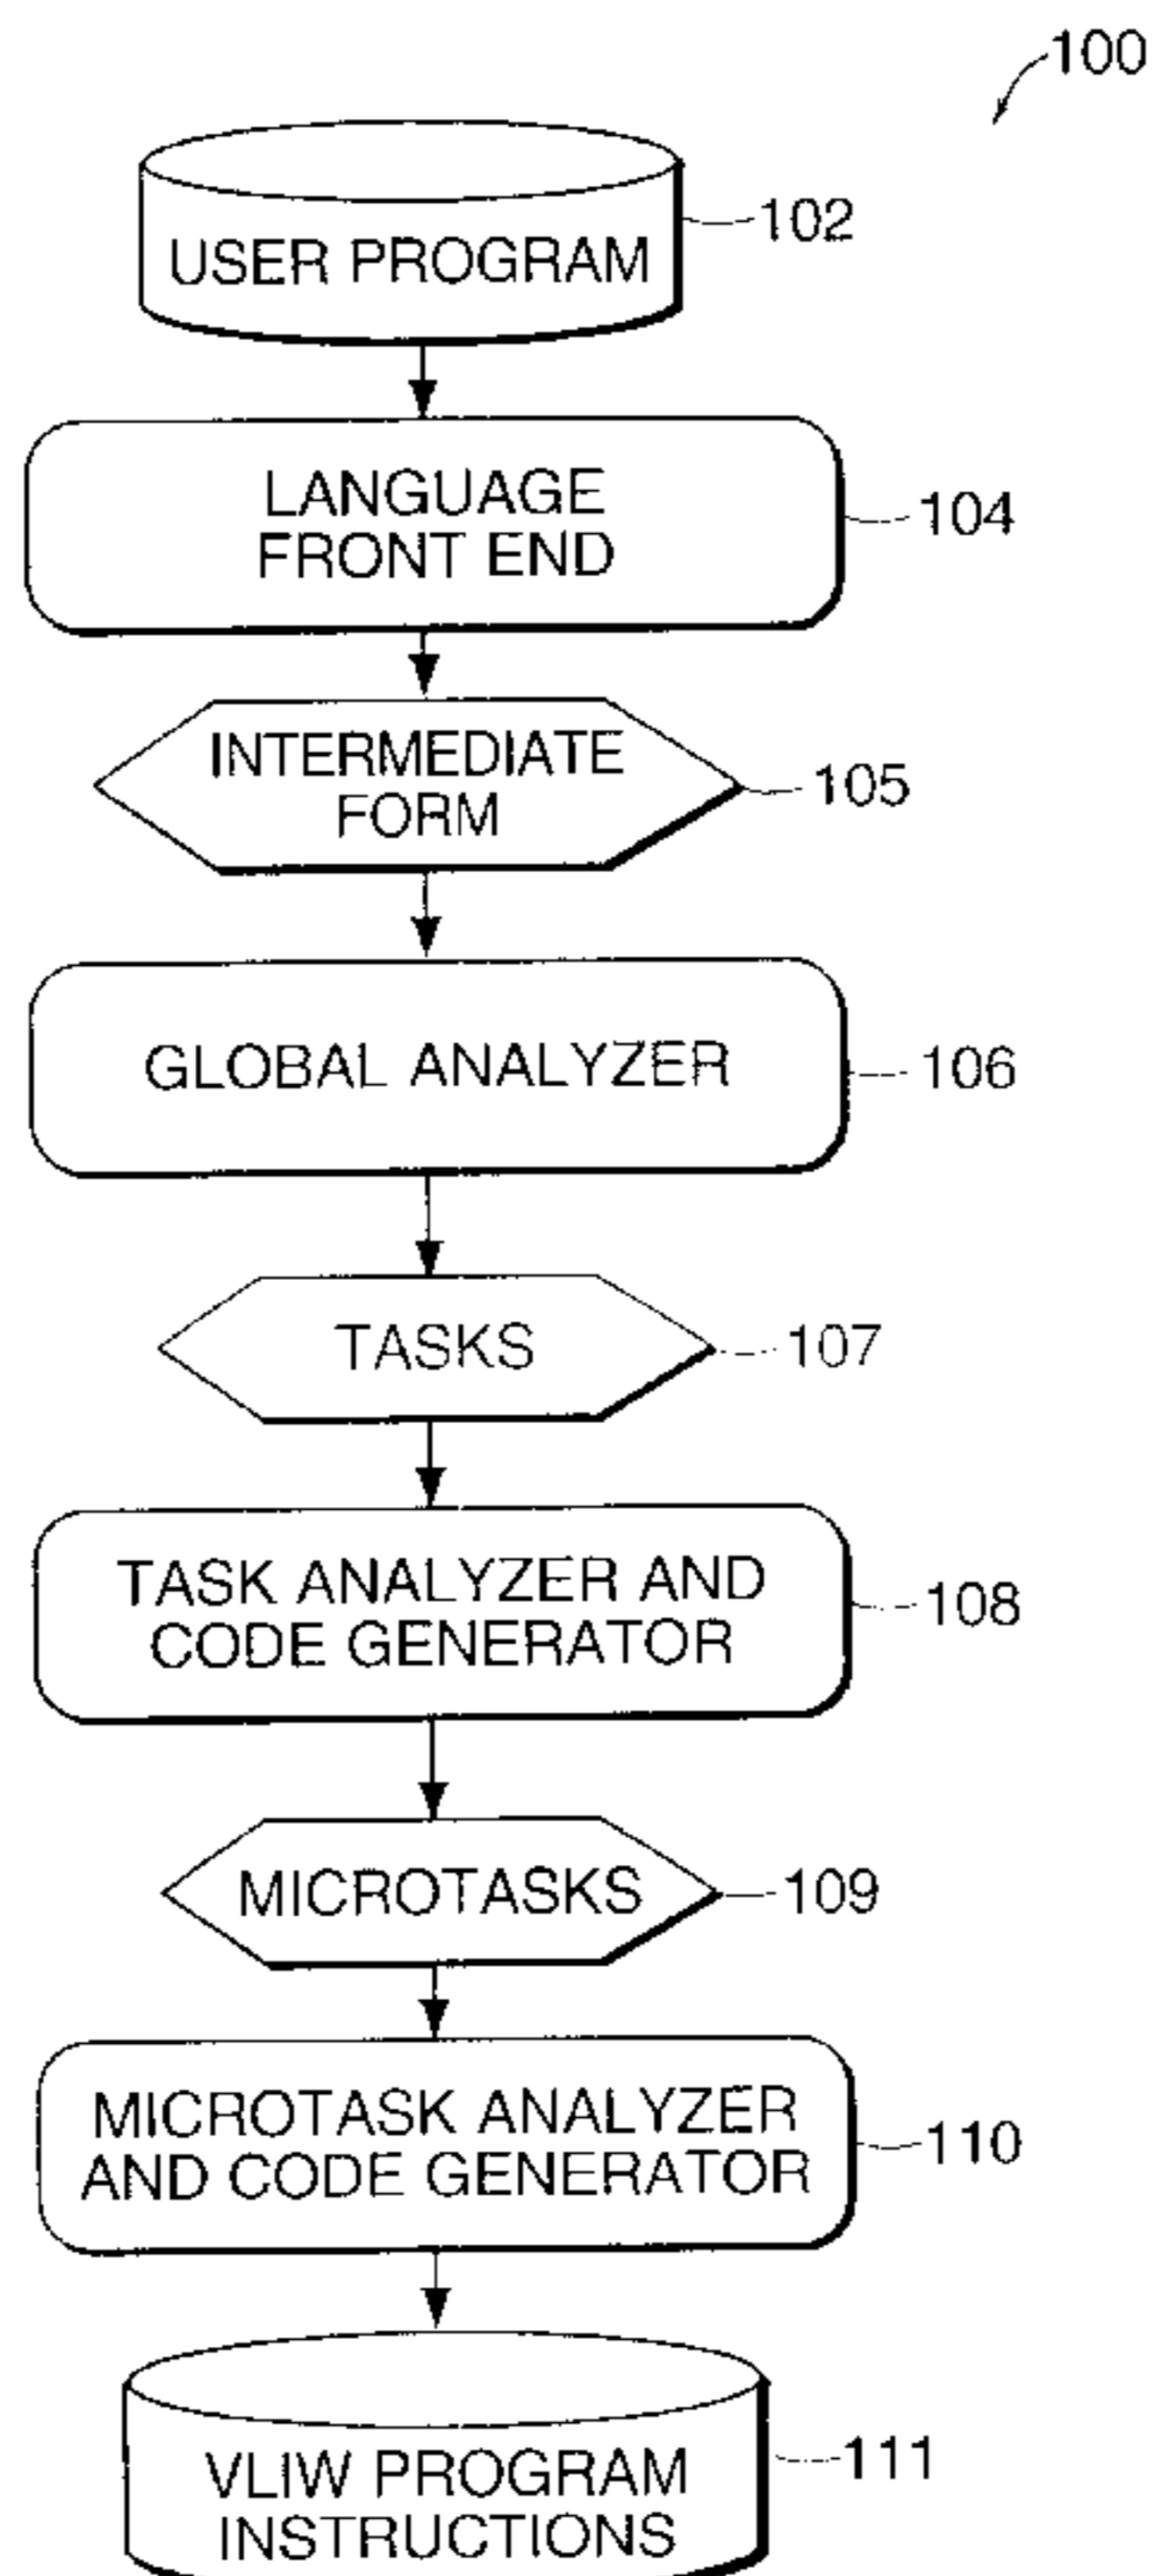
100

USER PROGRAM 102

LANGUAGE FRONT END 104

INTERMEDIATE FORM 105

GLOBAL ANALYZER 106

TASKS 107

TASK ANALYZER AND CODE GENERATOR 108

MICROTASKS 109

MICROTASK ANALYZER AND CODE GENERATOR 110

VLIW PROGRAM INSTRUCTIONS 111